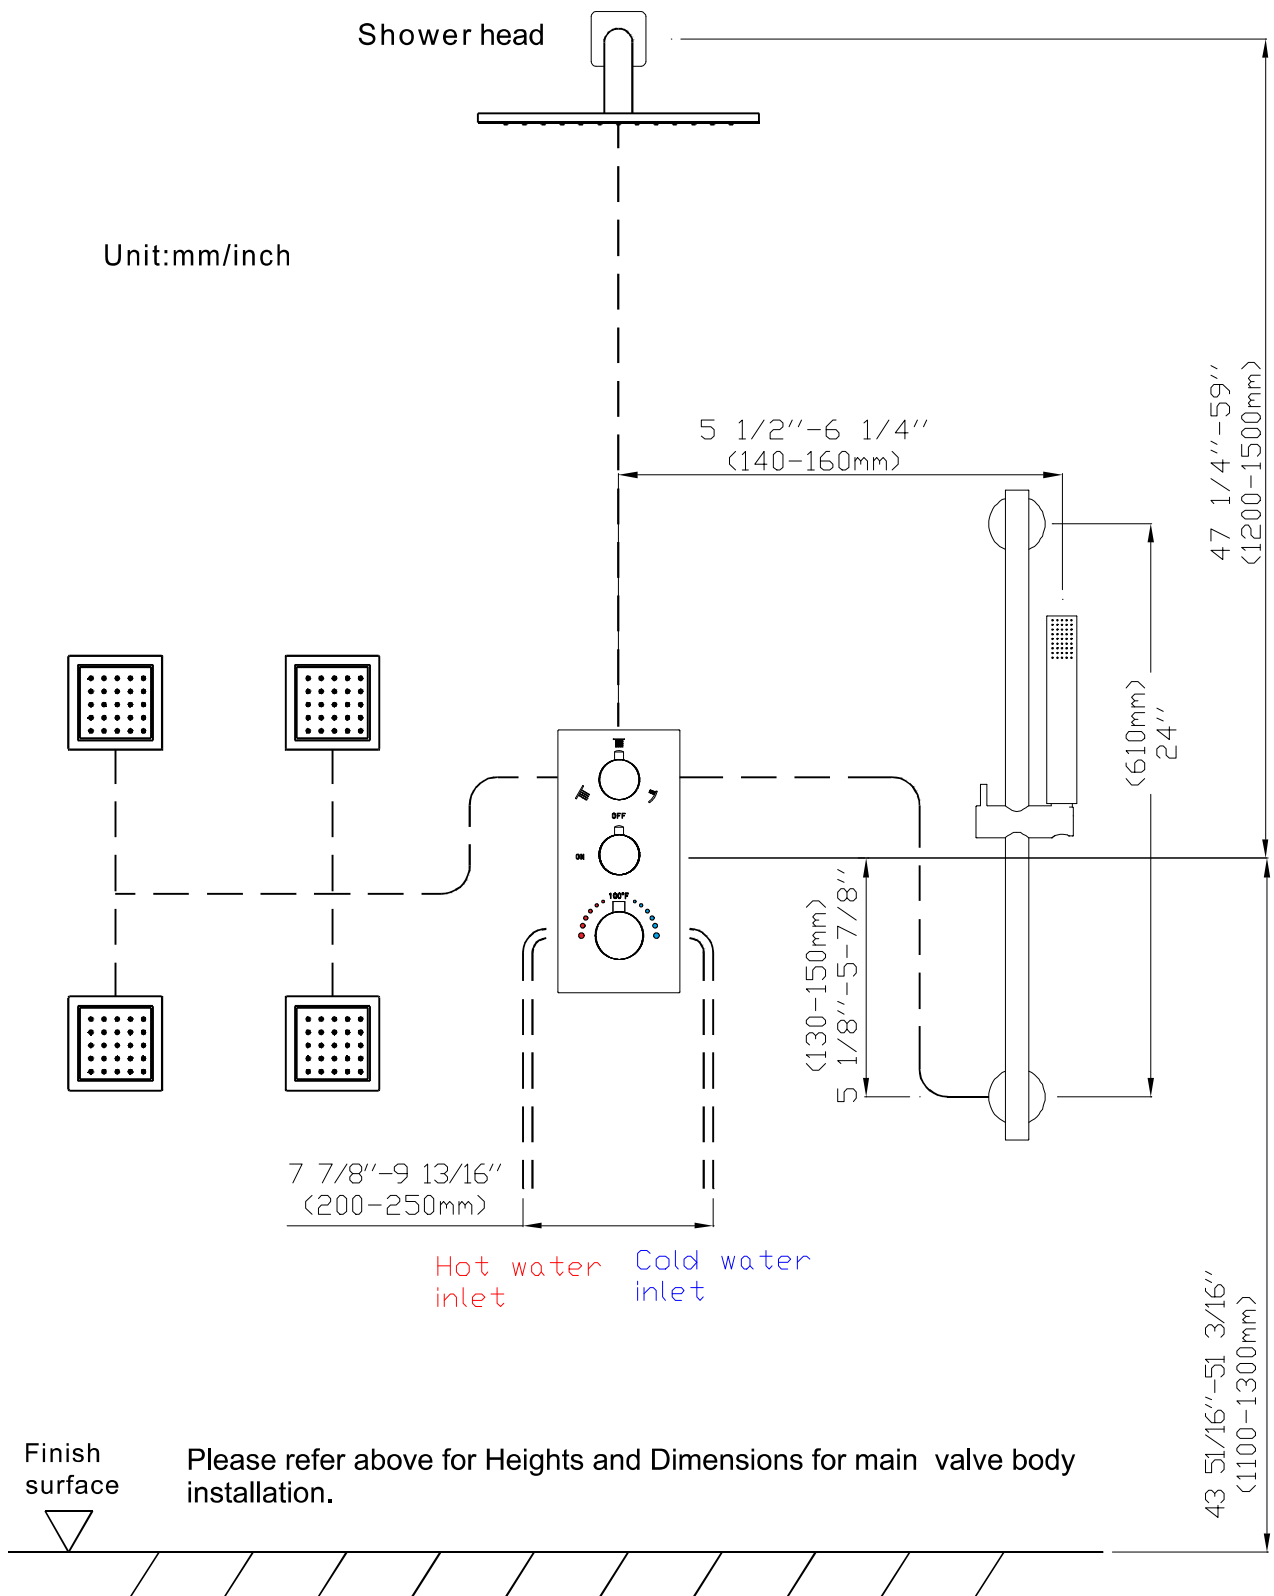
Shower head

Unit:mm/inch

5 1/2''-6 1/4''
(140-160mm)

47 1/4''-59''
(1200-1500mm)

(610mm)
24''

OFF

ON

100°F

(130-150mm)
5 1/8''-5-7/8''

7 7/8''-9 13/16''
(200-250mm)

Hot water
inlet

Cold water
inlet

43 51/16''-51 3/16''
(1100-1300mm)

Finish
surface

Please refer above for Heights and Dimensions for main valve body installation.